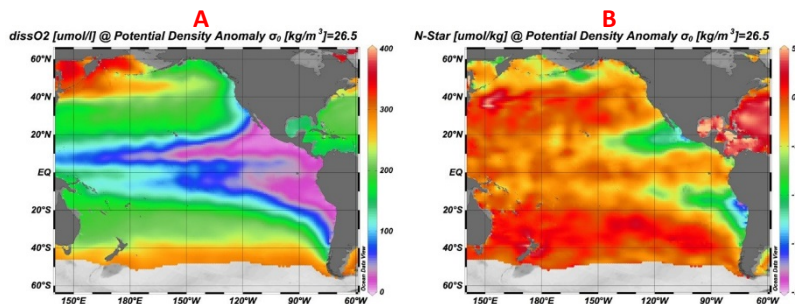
A

dissO2 [umol/l] @ Potential Density Anomaly $\sigma_0$ [kg/m$^3$]=26.5

60°N
40°N
20°N
EQ
20°S
40°S
60°S

150°E 180°E 150°W 120°W 90°W 60°W

400
300
200
100
0

Ocean Data View

B

N-Star [umol/kg] @ Potential Density Anomaly $\sigma_0$ [kg/m$^3$]=26.5

60°N
40°N
20°N
EQ
20°S
40°S
60°S

150°E 180°E 150°W 120°W 90°W 60°W

5
0

Ocean Data View